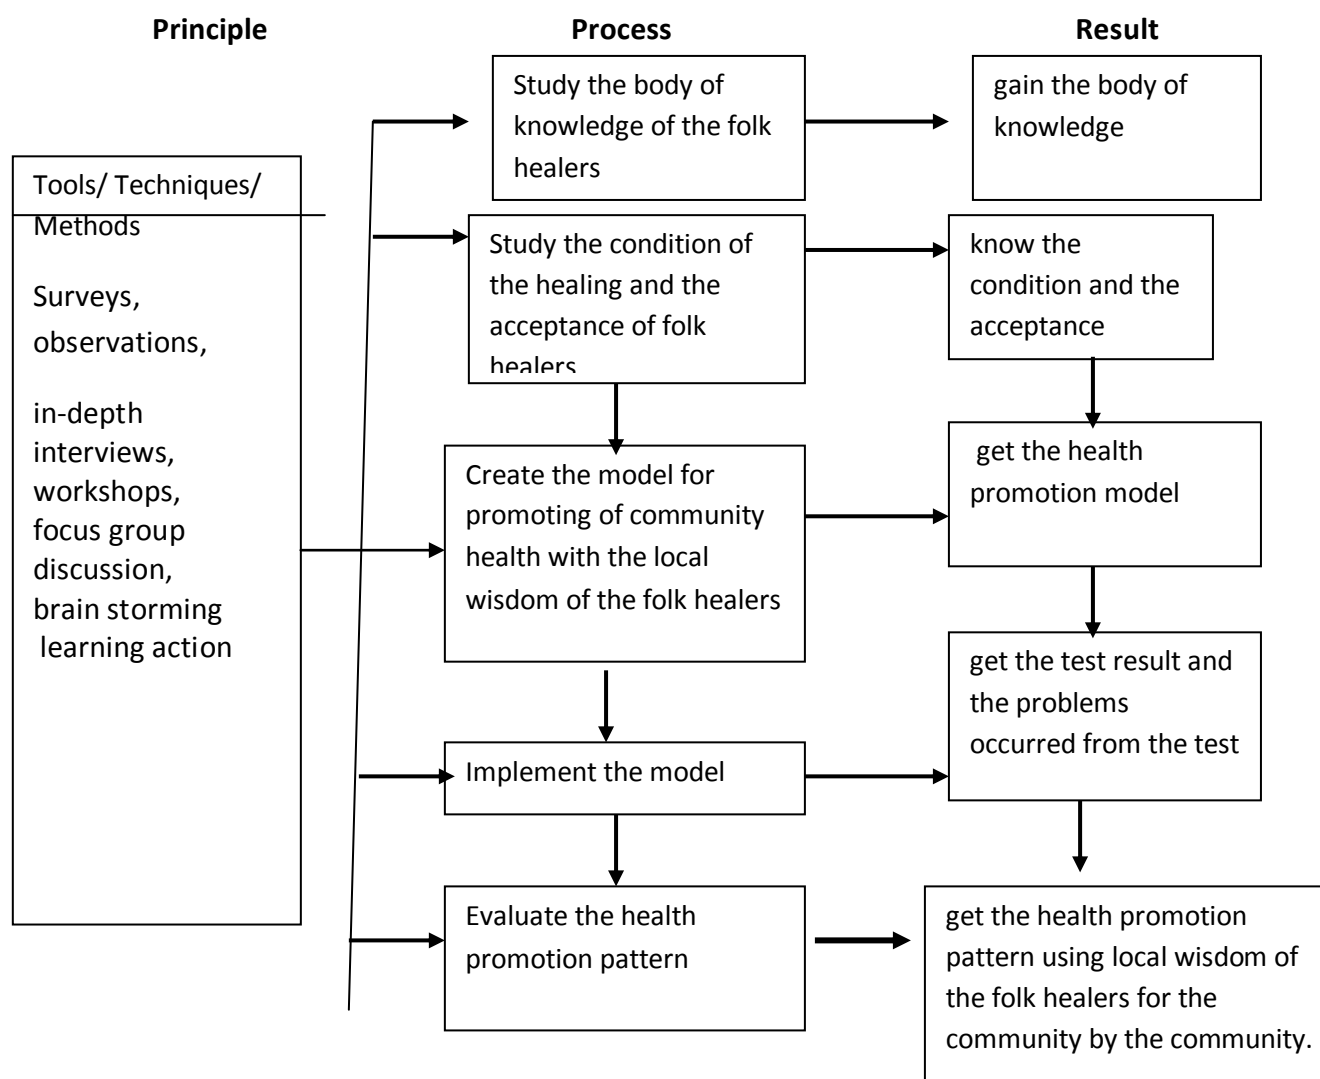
Principle

Process

Result

Tools/ Techniques/ Methods

Surveys, observations,

in-depth interviews, workshops, focus group discussion, brain storming learning action

Study the body of knowledge of the folk healers

gain the body of knowledge

Study the condition of the healing and the acceptance of folk healers

know the condition and the acceptance

Create the model for promoting of community health with the local wisdom of the folk healers

get the health promotion model

get the test result and the problems occurred from the test

Implement the model

Evaluate the health promotion pattern

get the health promotion pattern using local wisdom of the folk healers for the community by the community.